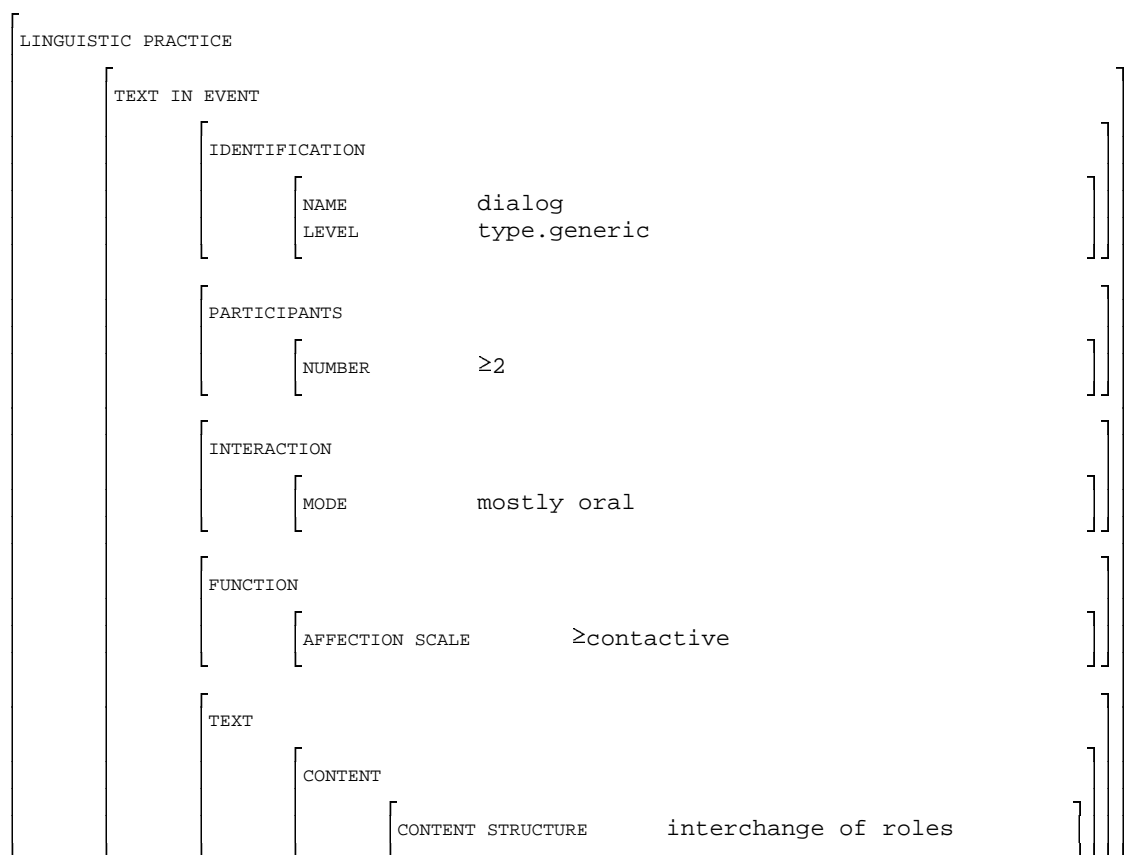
LINGUISTIC PRACTICE

TEXT IN EVENT

IDENTIFICATION

NAME dialog
LEVEL type.generic

PARTICIPANTS

NUMBER $\geq 2$

INTERACTION

MODE mostly oral

FUNCTION

AFFECTION SCALE $\geq$contactive

TEXT

CONTENT

CONTENT STRUCTURE interchange of roles